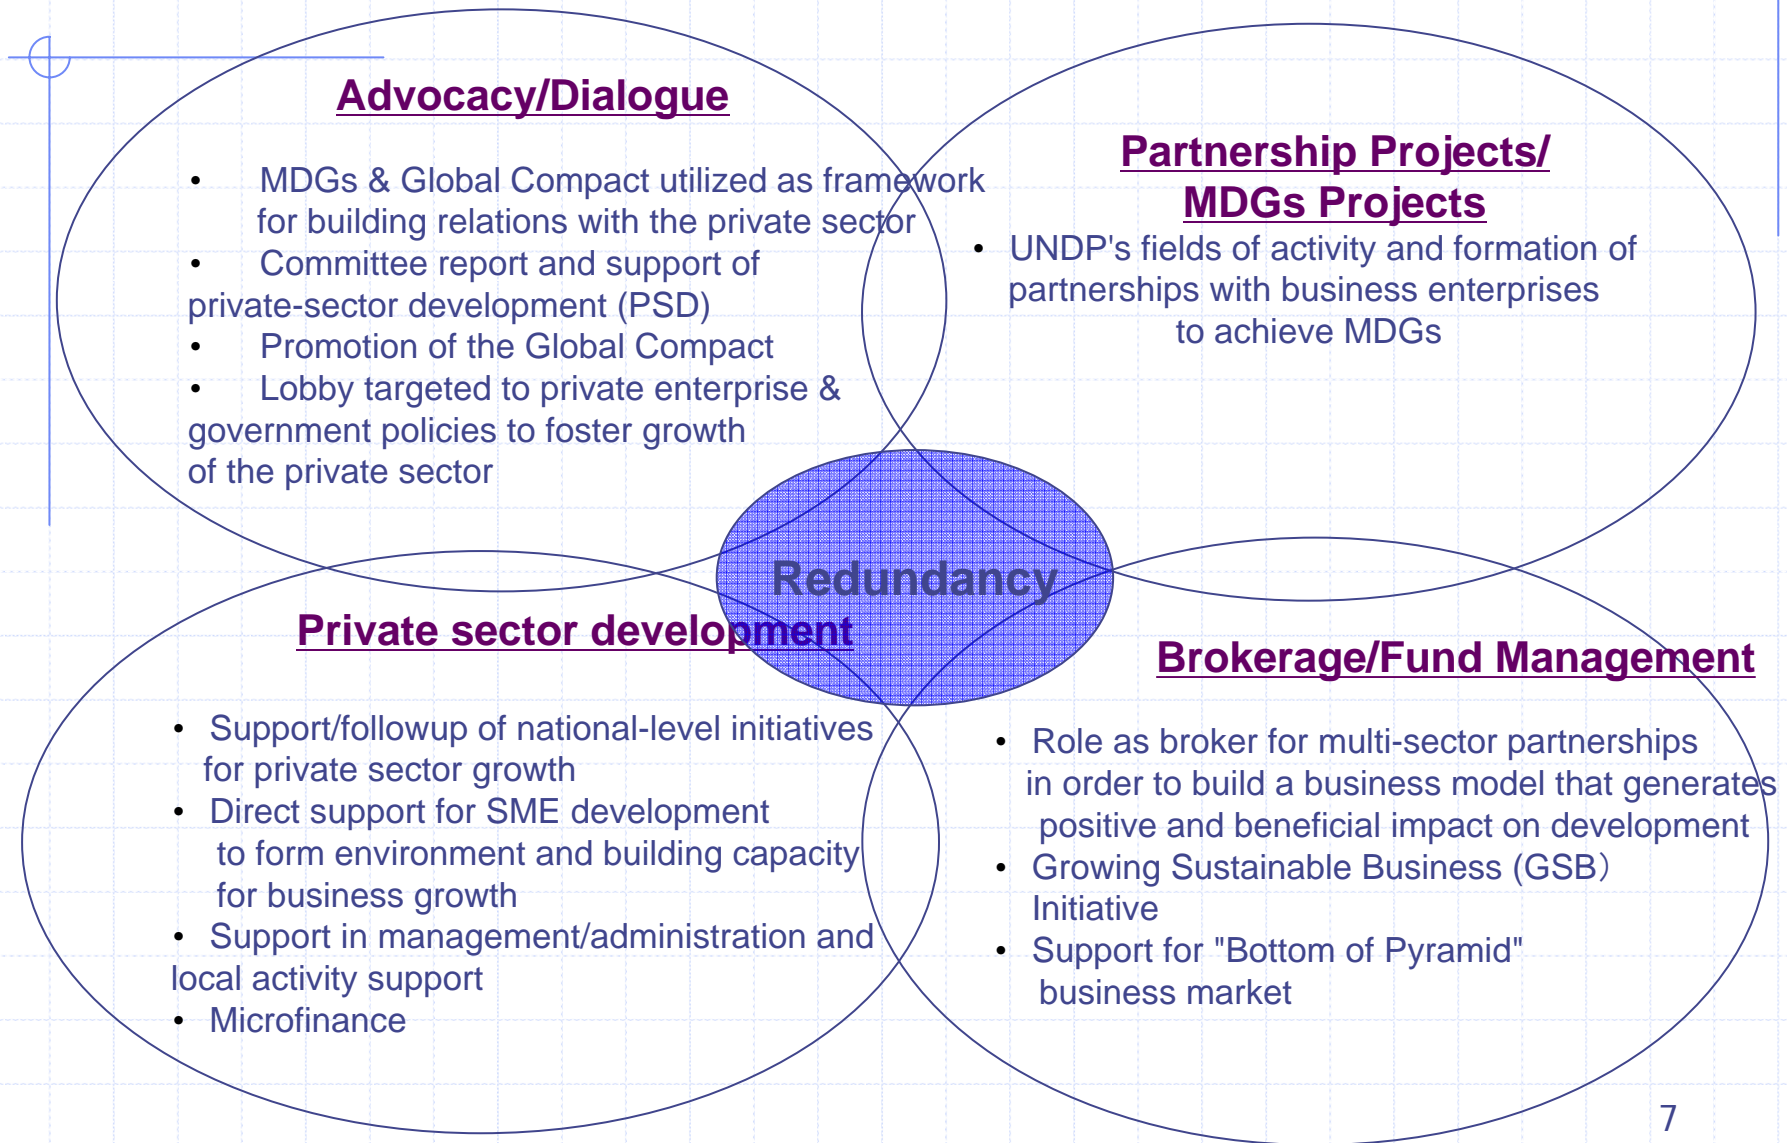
Advocacy/Dialogue

- MDGs & Global Compact utilized as framework for building relations with the private sector
- Committee report and support of private-sector development (PSD)
- Promotion of the Global Compact
- Lobby targeted to private enterprise & government policies to foster growth of the private sector

Partnership Projects/ MDGs Projects

- UNDP's fields of activity and formation of partnerships with business enterprises to achieve MDGs

Redundancy

Private sector development

- Support/followup of national-level initiatives for private sector growth
- Direct support for SME development to form environment and building capacity for business growth
- Support in management/administration and local activity support
- Microfinance

Brokerage/Fund Management

- Role as broker for multi-sector partnerships in order to build a business model that generates positive and beneficial impact on development
- Growing Sustainable Business (GSB) Initiative
- Support for "Bottom of Pyramid" business market

7